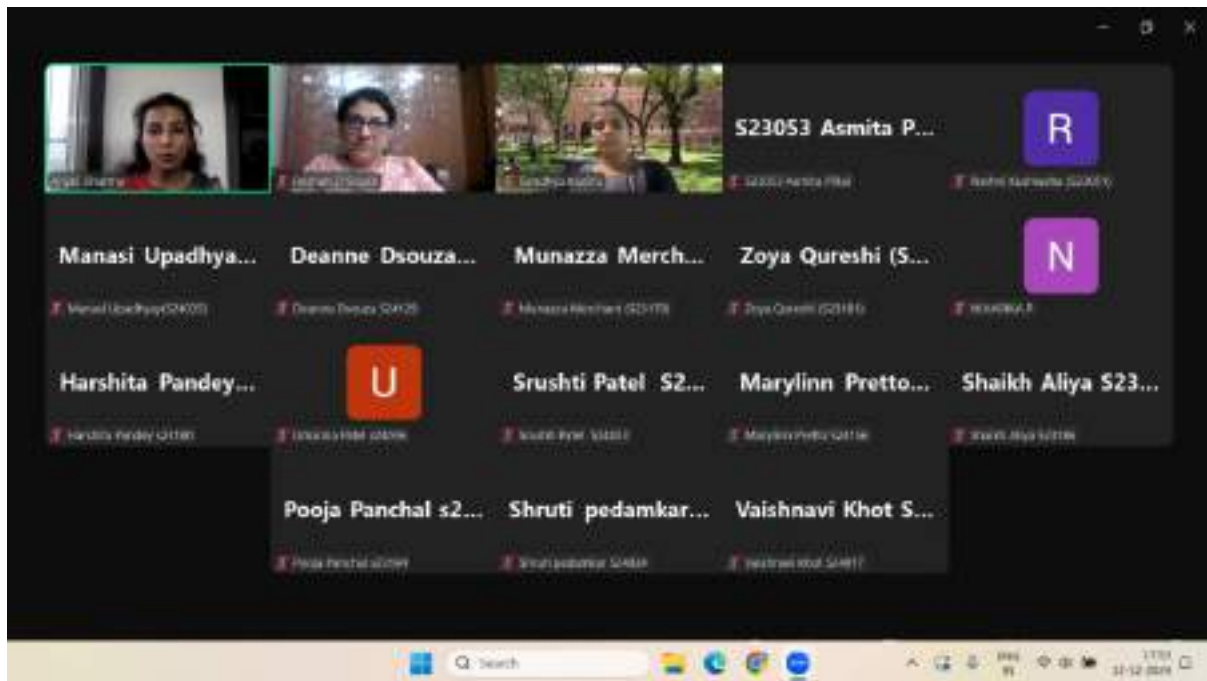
Anjali Sharma

S23053 Asmita P...
S23053 Asmita Pillai

R

Manasi Upadhya...
Manasi Upadhyay(S24035)

Deanne Dsouza...
Deanne Dsouza S24125

Munazza Merch...
Munazza Merchant (S25170)

Zoya Qureshi (S...
Zoya Qureshi (S25181)

N

Harshita Pandey...
Harshita Pandey (21181)

U

Srushti Patel S2...

Marylinn Pretto...
Marylinn Pretto S24136

Shaikh Aliya S23...
Shaikh Aliya S23096

Pooja Panchal s2...
Pooja Panchal s22099

Shruti pedamkar...
Shruti pedamkar S24069

Vaishnavi Khot S...
Vaishnavi Khot S24017

Search